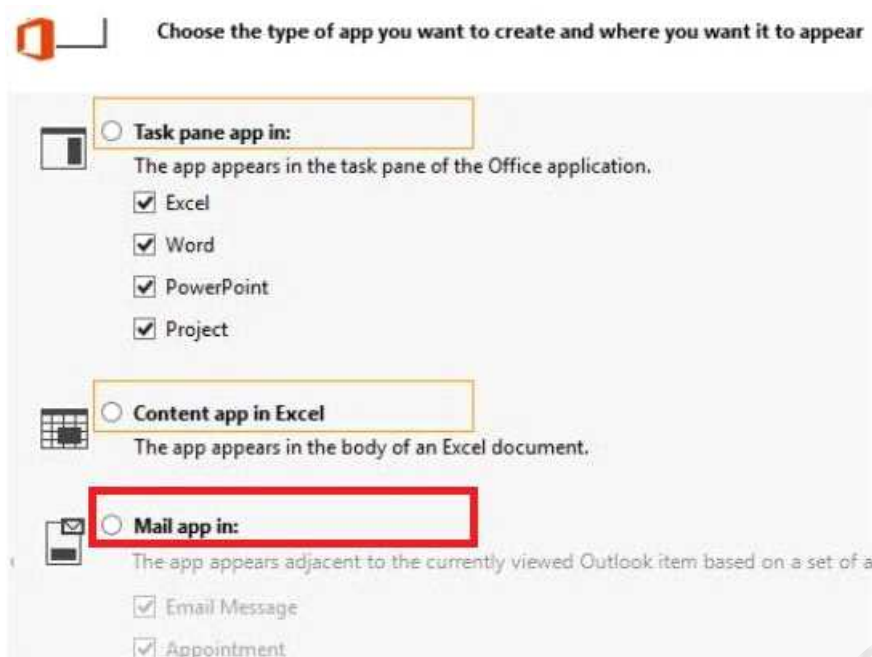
Choose the type of app you want to create and where you want it to appear

Task pane app in:
The app appears in the task pane of the Office application.
Excel
Word
PowerPoint
Project

Content app in Excel
The app appears in the body of an Excel document.

Mail app in:
The app appears adjacent to the currently viewed Outlook item based on a set of a
Email Message
Appointment